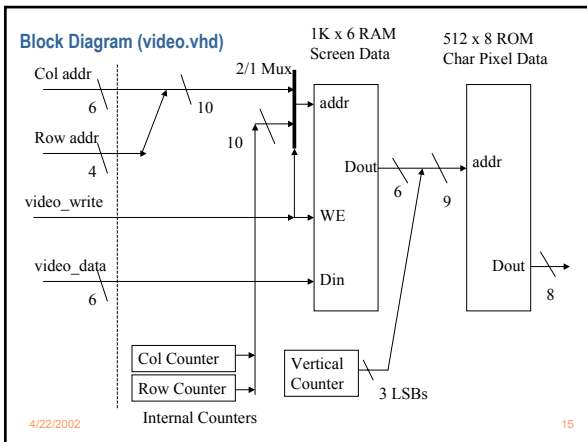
Block Diagram (video.vhd)

1K x 6 RAM
Screen Data

512 x 8 ROM
Char Pixel Data

Col addr
6
10
2/1 Mux
addr

Row addr
4
10

Dout
6
9
addr

video_write
WE

video_data
6
Din

Dout
8

Col Counter
Row Counter
Internal Counters

Vertical
Counter
3 LSBs

4/22/2002
15